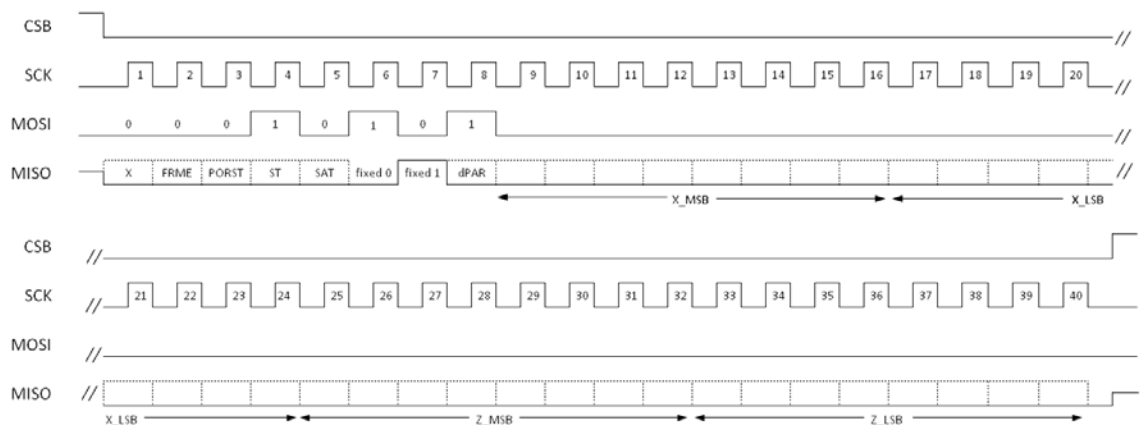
CSB
//

SCK
1 2 3 4 5 6 7 8 9 10 11 12 13 14 15 16 17 18 19 20
//

MOSI
0 0 0 1 0 1 0 1
//

MISO
X FRME PORST ST SAT fixed 0 fixed 1 dPAR
//

X_MSB
X_LSB

CSB
//

SCK
//
21 22 23 24 25 26 27 28 29 30 31 32 33 34 35 36 37 38 39 40

MOSI
//

MISO
//

X_LSB
Z_MSB
Z_LSB